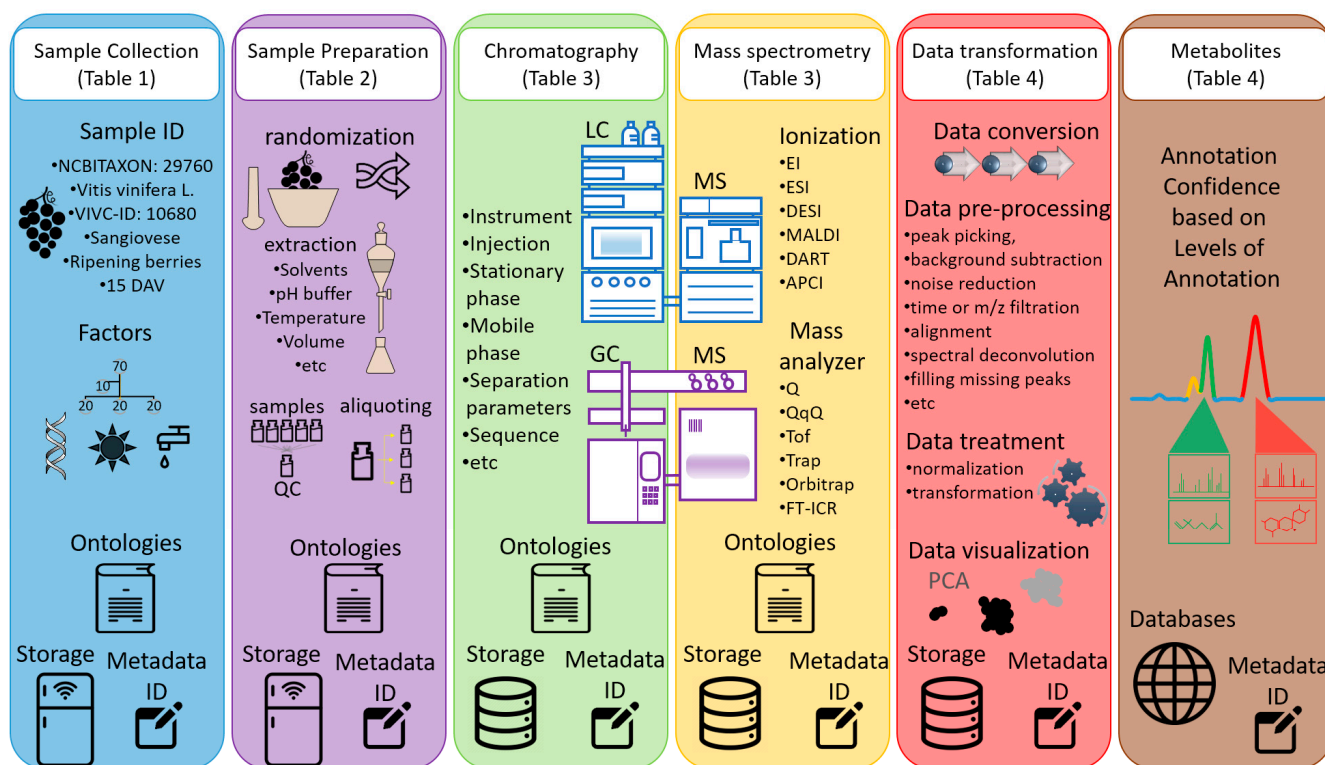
Sample Collection (Table 1)

Sample ID
•NCBITAXON: 29760
•Vitis vinifera L.
•VIVC-ID: 10680
•Sangiovese
•Ripening berries
•15 DAV

Factors
70
10
20 20 20

Ontologies

Storage Metadata ID

Sample Preparation (Table 2)

randomization

extraction
•Solvents
•pH buffer
•Temperature
•Volume
•etc

samples aliquoting
QC

Ontologies

Storage Metadata ID

Chromatography (Table 3)

LC

•Instrument
•Injection
•Stationary phase
•Mobile phase
•Separation parameters
•Sequence
•etc

GC

Ontologies

Storage Metadata ID

Mass spectrometry (Table 3)

MS

Ionization
•EI
•ESI
•DESI
•MALDI
•DART
•APCI

MS

Mass analyzer
•Q
•QqQ
•Tof
•Trap
•Orbitrap
•FT-ICR

Ontologies

Storage Metadata ID

Data transformation (Table 4)

Data conversion

Data pre-processing
•peak picking,
•background subtraction
•noise reduction
•time or m/z filtration
•alignment
•spectral deconvolution
•filling missing peaks
•etc

Data treatment
•normalization
•transformation

Data visualization
PCA

Storage Metadata ID

Metabolites (Table 4)

Annotation Confidence based on Levels of Annotation

Databases

Metadata ID